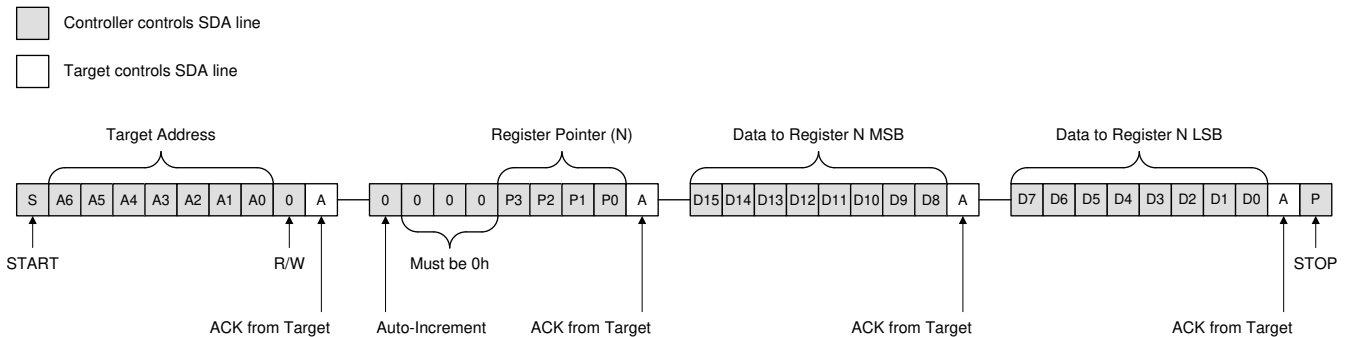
Controller controls SDA line

Target controls SDA line

Target Address

Register Pointer (N)

Data to Register N MSB

Data to Register N LSB

S A6 A5 A4 A3 A2 A1 A0 0 A

0 0 0 0 P3 P2 P1 P0 A

D15 D14 D13 D12 D11 D10 D9 D8 A

D7 D6 D5 D4 D3 D2 D1 D0 A P

START

R/W

Must be 0h

STOP

ACK from Target

Auto-Increment

ACK from Target

ACK from Target

ACK from Target